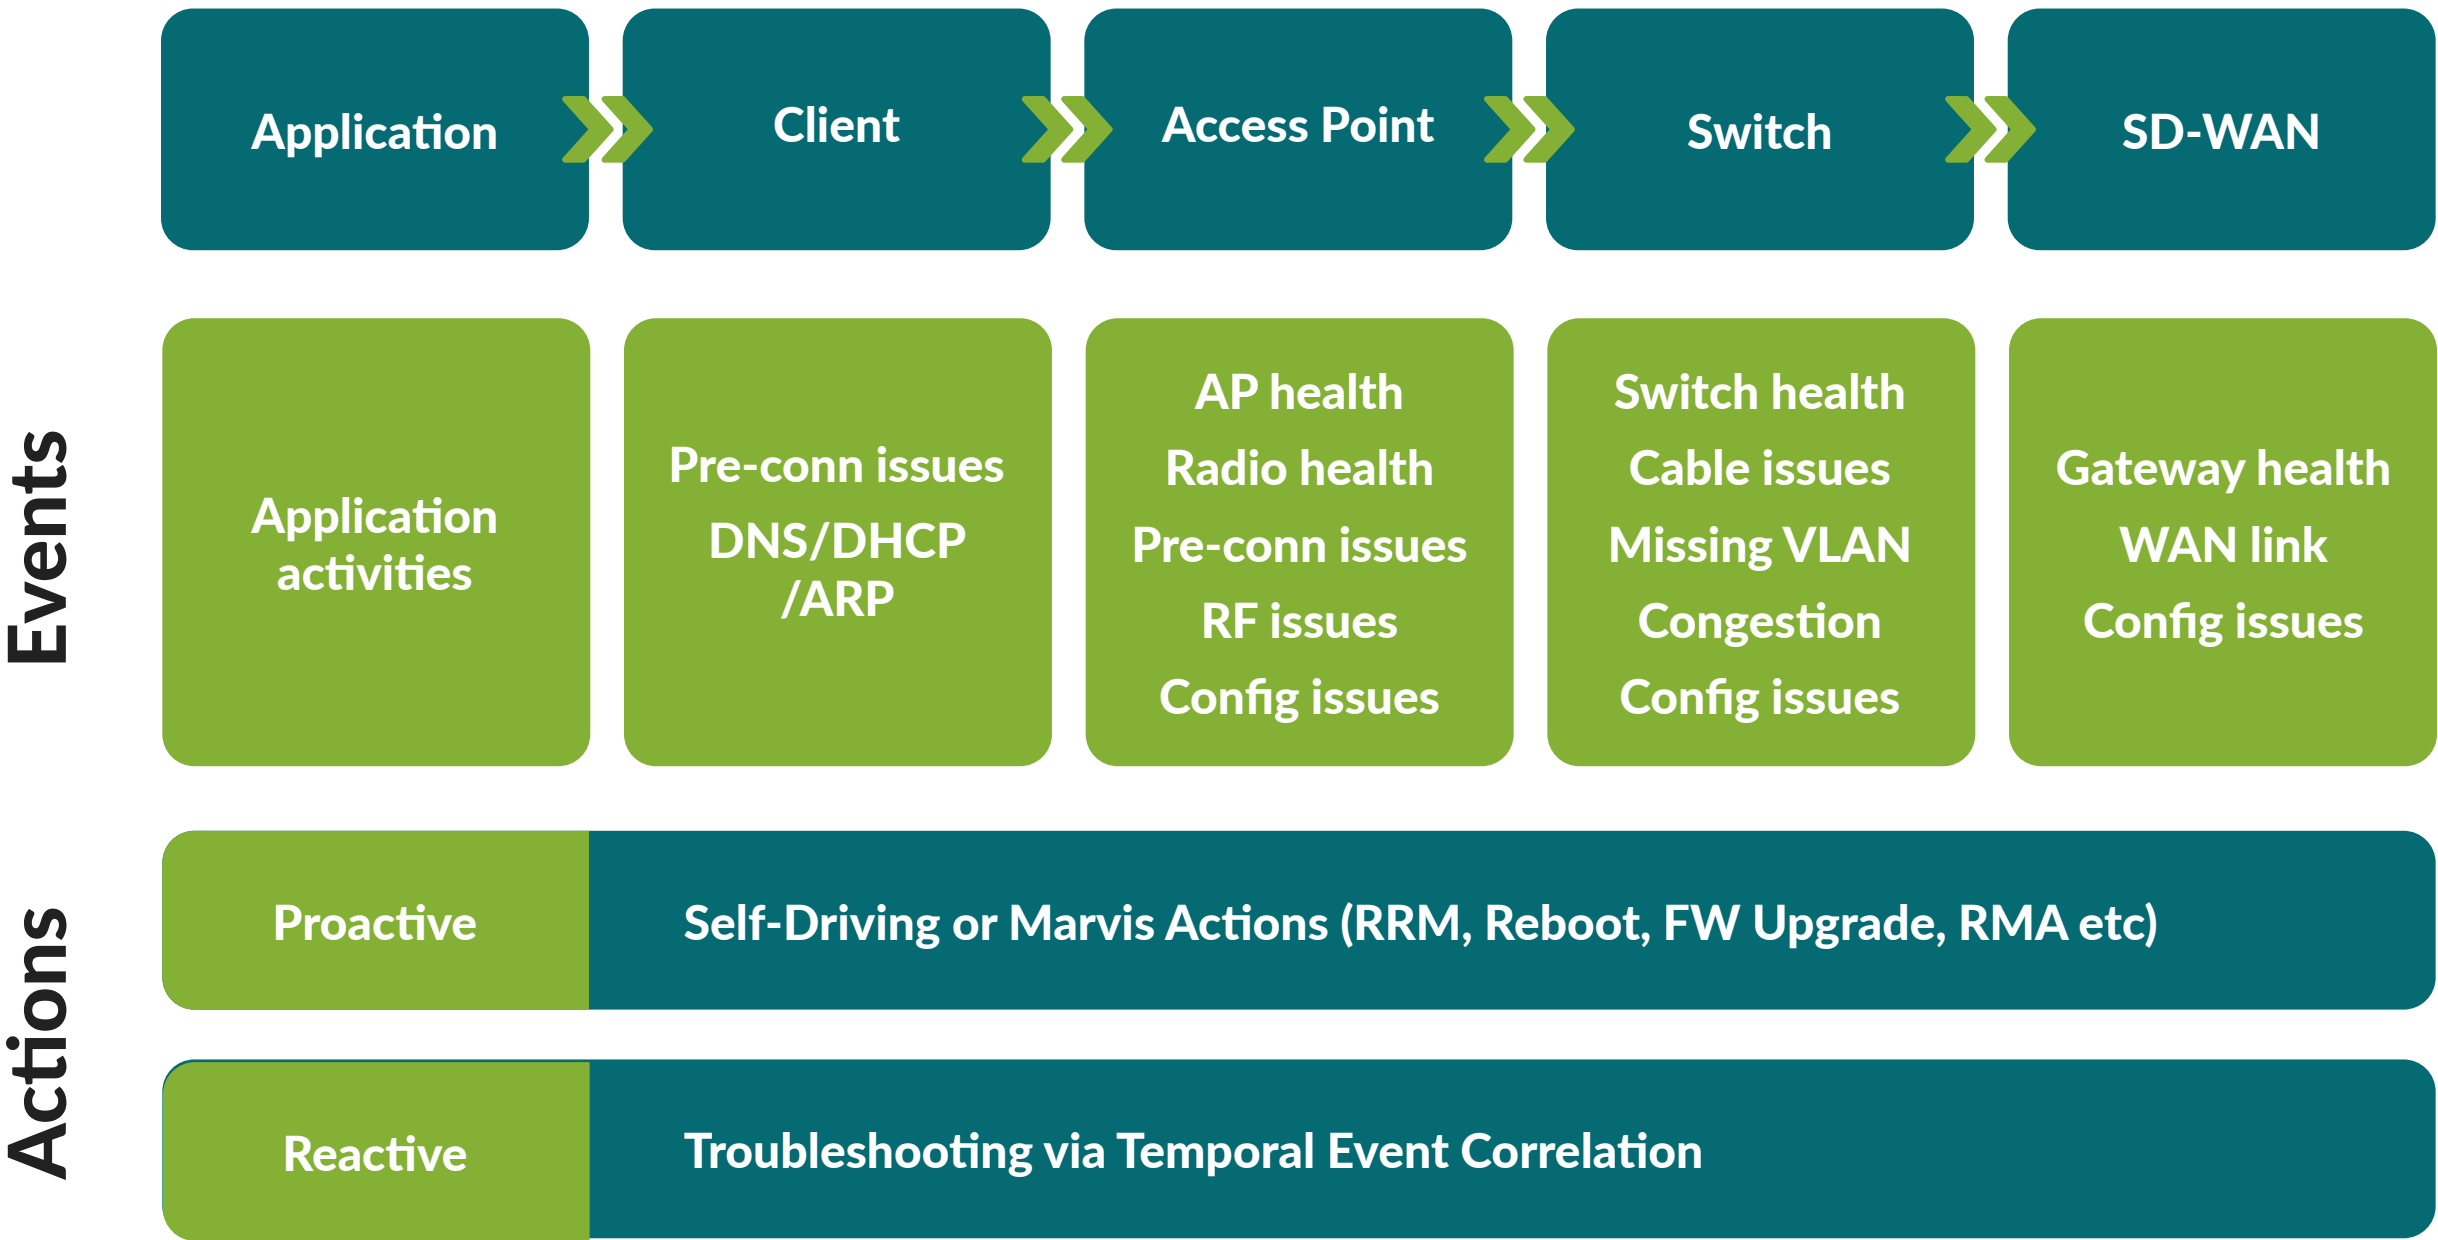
Application | Client | Access Point | Switch | SD-WAN

Events

Application activities

Pre-conn issues
DNS/DHCP /ARP

AP health
Radio health
Pre-conn issues
RF issues
Config issues

Switch health
Cable issues
Missing VLAN
Congestion
Config issues

Gateway health
WAN link
Config issues

Actions

Proactive
Self-Driving or Marvis Actions (RRM, Reboot, FW Upgrade, RMA etc)

Reactive
Troubleshooting via Temporal Event Correlation